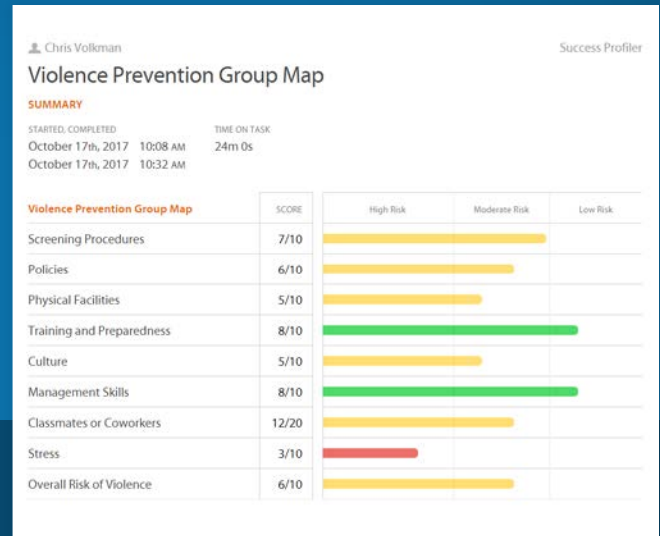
Chris Volkman

Success Profiler

Violence Prevention Group Map

SUMMARY

STARTED, COMPLETED
October 17th, 2017 10:08 AM
October 17th, 2017 10:32 AM

TIME ON TASK
24m 0s

| Violence Prevention Group Map | SCORE | High Risk | Moderate Risk | Low Risk |
|---|---|---|---|---|
| Screening Procedures | 7/10 | | | |
| Policies | 6/10 | | | |
| Physical Facilities | 5/10 | | | |
| Training and Preparedness | 8/10 | | | |
| Culture | 5/10 | | | |
| Management Skills | 8/10 | | | |
| Classmates or Coworkers | 12/20 | | | |
| Stress | 3/10 | | | |
| Overall Risk of Violence | 6/10 | | | |